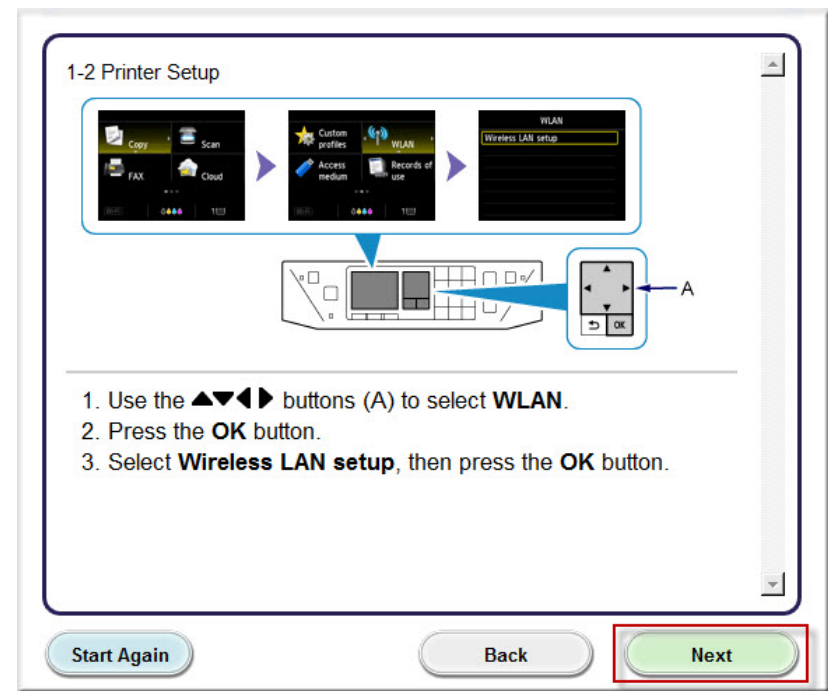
1-2 Printer Setup

Copy
Scan
FAX
Cloud

Custom profiles
WLAN
Access medium
Records of use

WLAN
Wireless LAN setup

A

OK

1. Use the ▲▼◀▶ buttons (A) to select **WLAN**.
2. Press the **OK** button.
3. Select **Wireless LAN setup**, then press the **OK** button.

Start Again
Back
Next